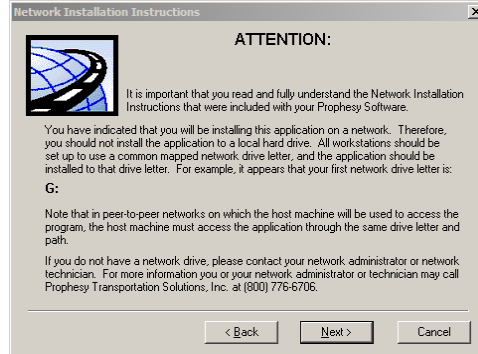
Network Installation Instructions

ATTENTION:

It is important that you read and fully understand the Network Installation Instructions that were included with your Prophesy Software.

You have indicated that you will be installing this application on a network. Therefore, you should not install the application to a local hard drive. All workstations should be set up to use a common mapped network drive letter, and the application should be installed to that drive letter. For example, it appears that your first network drive letter is:

G:

Note that in peer-to-peer networks on which the host machine will be used to access the program, the host machine must access the application through the same drive letter and path.

If you do not have a network drive, please contact your network administrator or network technician. For more information you or your network administrator or technician may call Prophesy Transportation Solutions, Inc. at (800) 776-6706.

< Back

Next >

Cancel